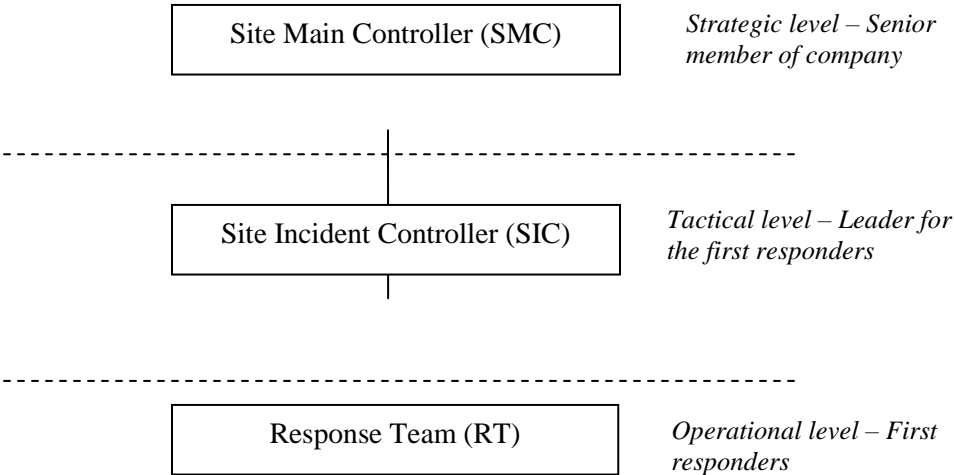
Site Main Controller (SMC)

*Strategic level – Senior member of company*

Site Incident Controller (SIC)

*Tactical level – Leader for the first responders*

Response Team (RT)

*Operational level – First responders*